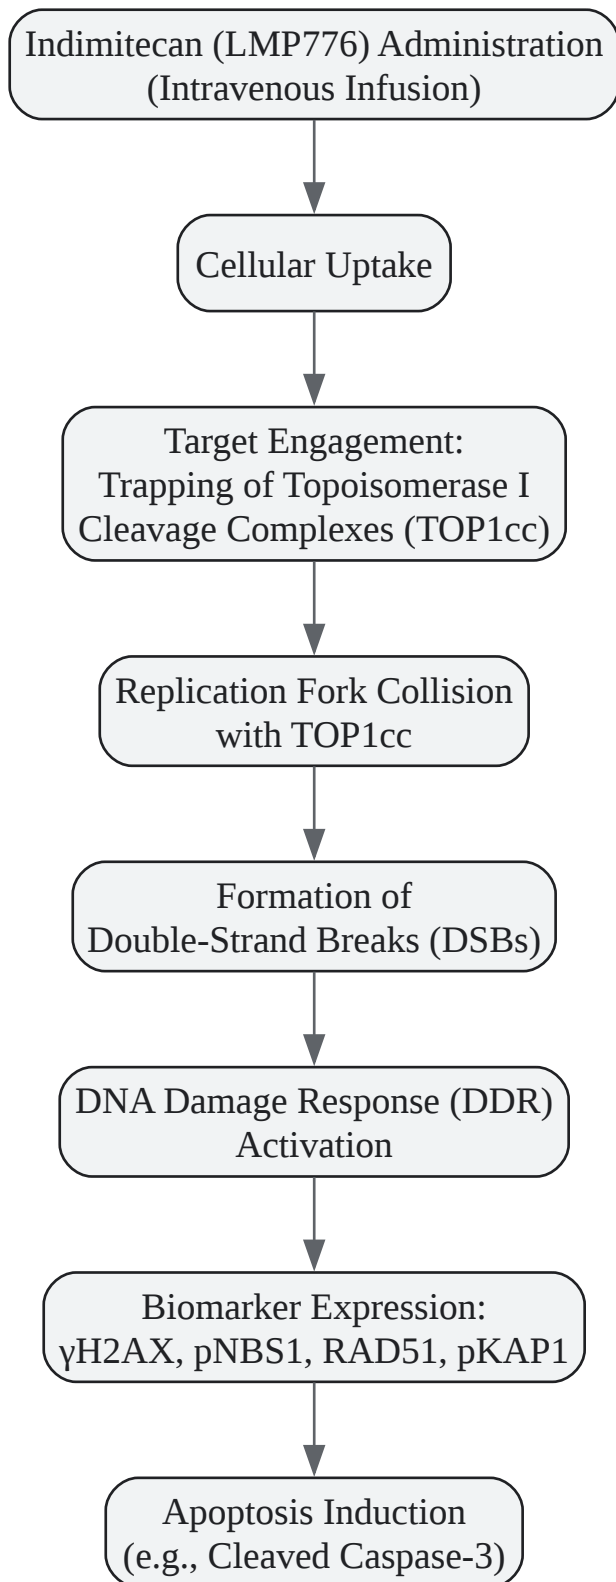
Indimitecan (LMP776) Administration
(Intravenous Infusion)

Cellular Uptake

Target Engagement:
Trapping of Topoisomerase I
Cleavage Complexes (TOP1cc)

Replication Fork Collision
with TOP1cc

Formation of
Double-Strand Breaks (DSBs)

DNA Damage Response (DDR)
Activation

Biomarker Expression:
γH2AX, pNBS1, RAD51, pKAP1

Apoptosis Induction
(e.g., Cleaved Caspase-3)